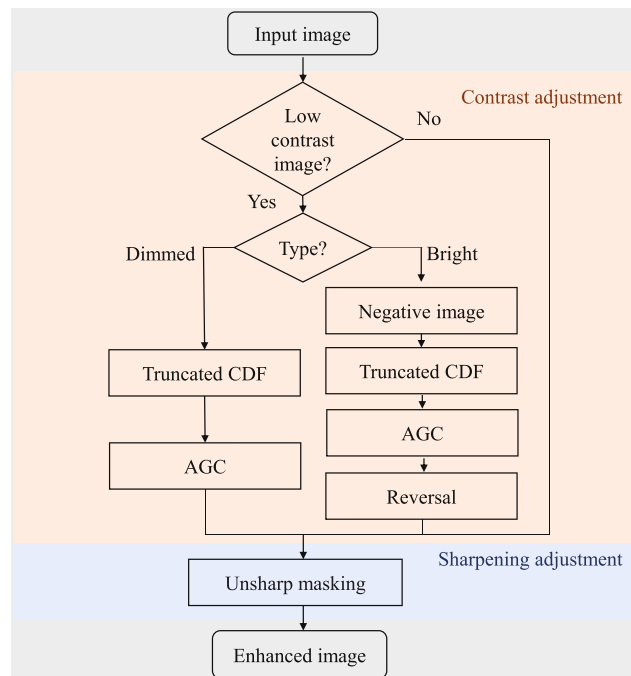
Input image

Contrast adjustment

Low contrast image?

No

Yes

Dimmed

Type?

Bright

Negative image

Truncated CDF

Truncated CDF

AGC

AGC

Reversal

Sharpening adjustment

Unsharp masking

Enhanced image